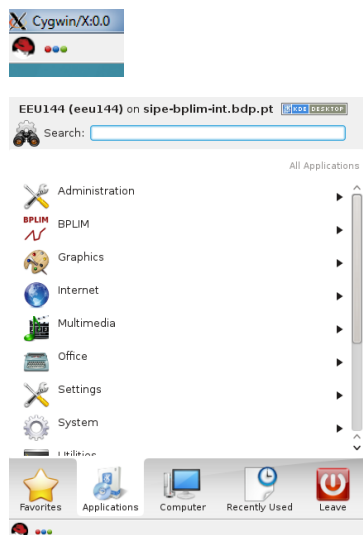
Cygwin/X:0.0

EEU144 (eeu144) on sipe-bplim-int.bdp.pt KDE DESKTOP

Search:

All Applications

Administration

BPLIM

Graphics

Internet

Multimedia

Office

Settings

System

Utilities

Favorites Applications Computer Recently Used Leave